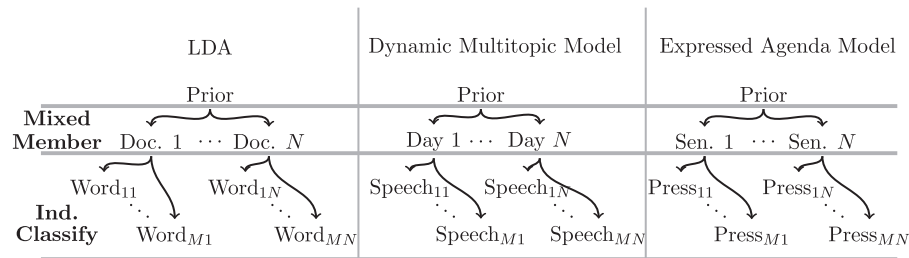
| | LDA | Dynamic Multitopic Model | Expressed Agenda Model |
|---|---|---|---|
| | Prior | Prior | Prior |
| Mixed Member | Doc. 1 $\cdots$ Doc. $N$ | Day 1 $\cdots$ Day $N$ | Sen. 1 $\cdots$ Sen. $N$ |
| Ind. Classify | Word$_{11}$ $\ddots$ Word$_{M1}$ Word$_{1N}$ $\ddots$ Word$_{MN}$ | Speech$_{11}$ $\ddots$ Speech$_{M1}$ Speech$_{1N}$ $\ddots$ Speech$_{MN}$ | Press$_{11}$ $\ddots$ Press$_{M1}$ Press$_{1N}$ $\ddots$ Press$_{MN}$ |